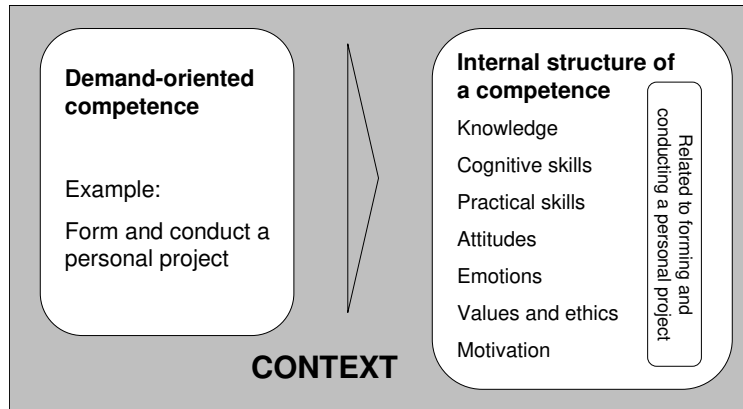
**Demand-oriented competence**

Example:

Form and conduct a personal project

**Internal structure of a competence**

Knowledge

Cognitive skills

Practical skills

Attitudes

Emotions

Values and ethics

Motivation

Related to forming and conducting a personal project

**CONTEXT**